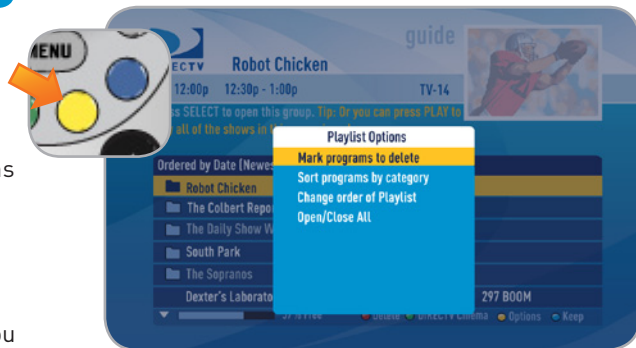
MENU

s

ou

ECTV

guide

Robot Chicken

12:00p 12:30p - 1:00p TV-14

s SELECT to open this group. Tip: Or you can press PLAY to

all of the shows in t

Ordered by Date (Newes

Robot Chicken

The Colbert Repo

The Daily Show W

South Park

The Sopranos

Dexter's Laborato

297 BOOM

Playlist Options

Mark programs to delete

Sort programs by category

Change order of Playlist

Open/Close All

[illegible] Delete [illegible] DIRECTV Cinema Options Keep